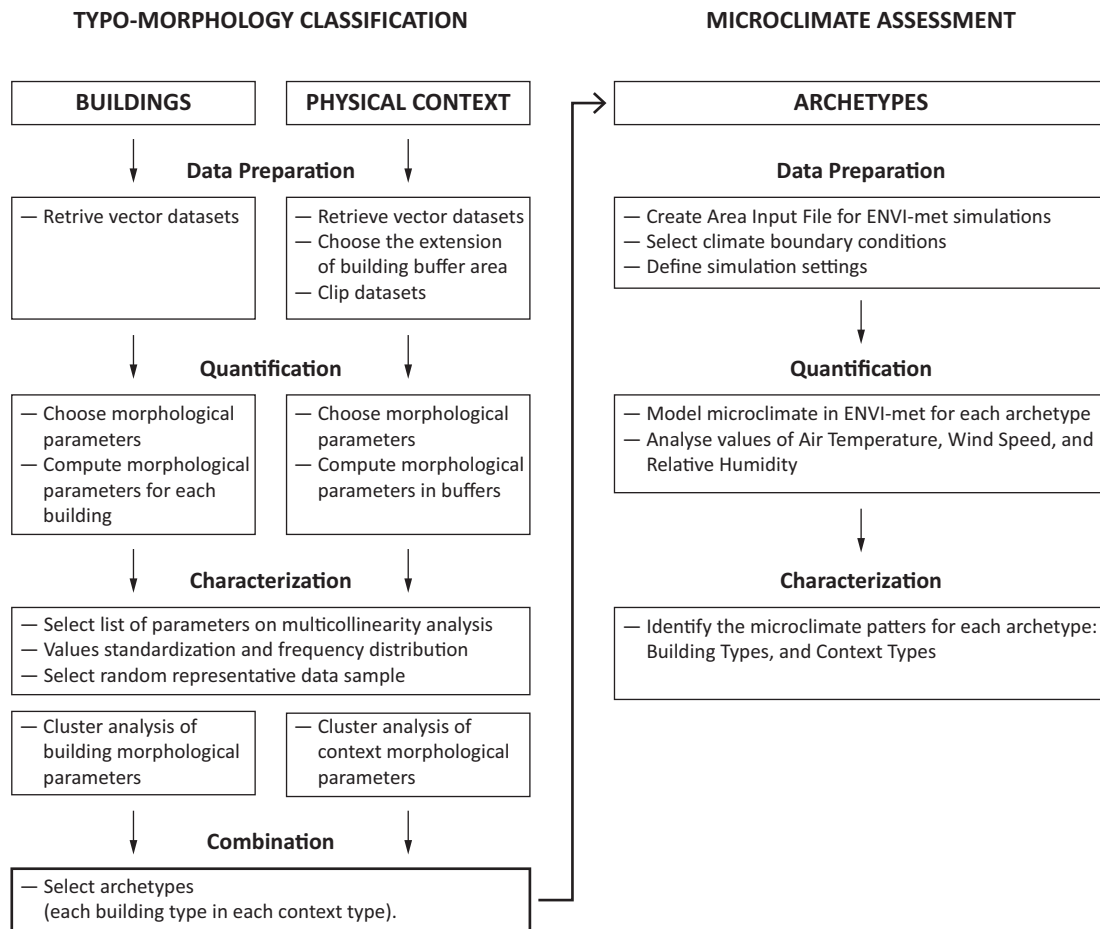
TYPO-MORPHOLOGY CLASSIFICATION

BUILDINGS

PHYSICAL CONTEXT

Data Preparation

— Retrive vector datasets

— Retrieve vector datasets
— Choose the extension of building buffer area
— Clip datasets

Quantification

— Choose morphological parameters
— Compute morphological parameters for each building

— Choose morphological parameters
— Compute morphological parameters in buffers

Characterization

— Select list of parameters on multicollinearity analysis
— Values standardization and frequency distribution
— Select random representative data sample

— Cluster analysis of building morphological parameters

— Cluster analysis of context morphological parameters

Combination

— Select archetypes (each building type in each context type).

MICROCLIMATE ASSESSMENT

ARCHETYPES

Data Preparation

— Create Area Input File for ENVI-met simulations
— Select climate boundary conditions
— Define simulation settings

Quantification

— Model microclimate in ENVI-met for each archetype
— Analyse values of Air Temperature, Wind Speed, and Relative Humidity

Characterization

— Identify the microclimate patters for each archetype: Building Types, and Context Types